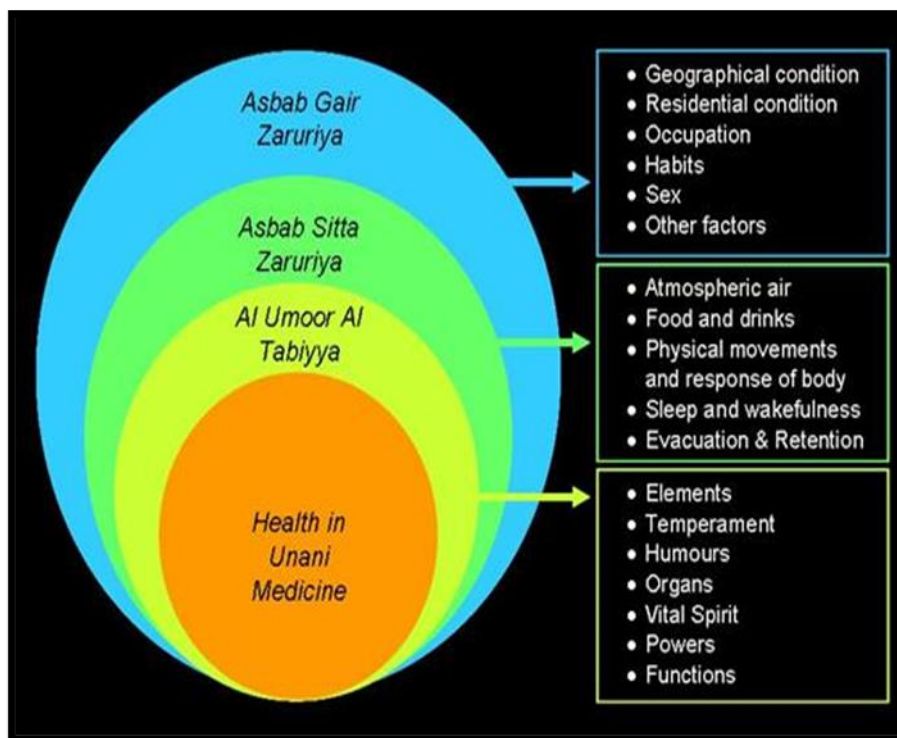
Asbab Gair Zaruriya

Asbab Sitta Zaruriya

Al Umoor Al Tabiyya

Health in Unani Medicine

• Geographical condition
• Residential condition
• Occupation
• Habits
• Sex
• Other factors

• Atmospheric air
• Food and drinks
• Physical movements and response of body
• Sleep and wakefulness
• Evacuation & Retention

• Elements
• Temperament
• Humours
• Organs
• Vital Spirit
• Powers
• Functions